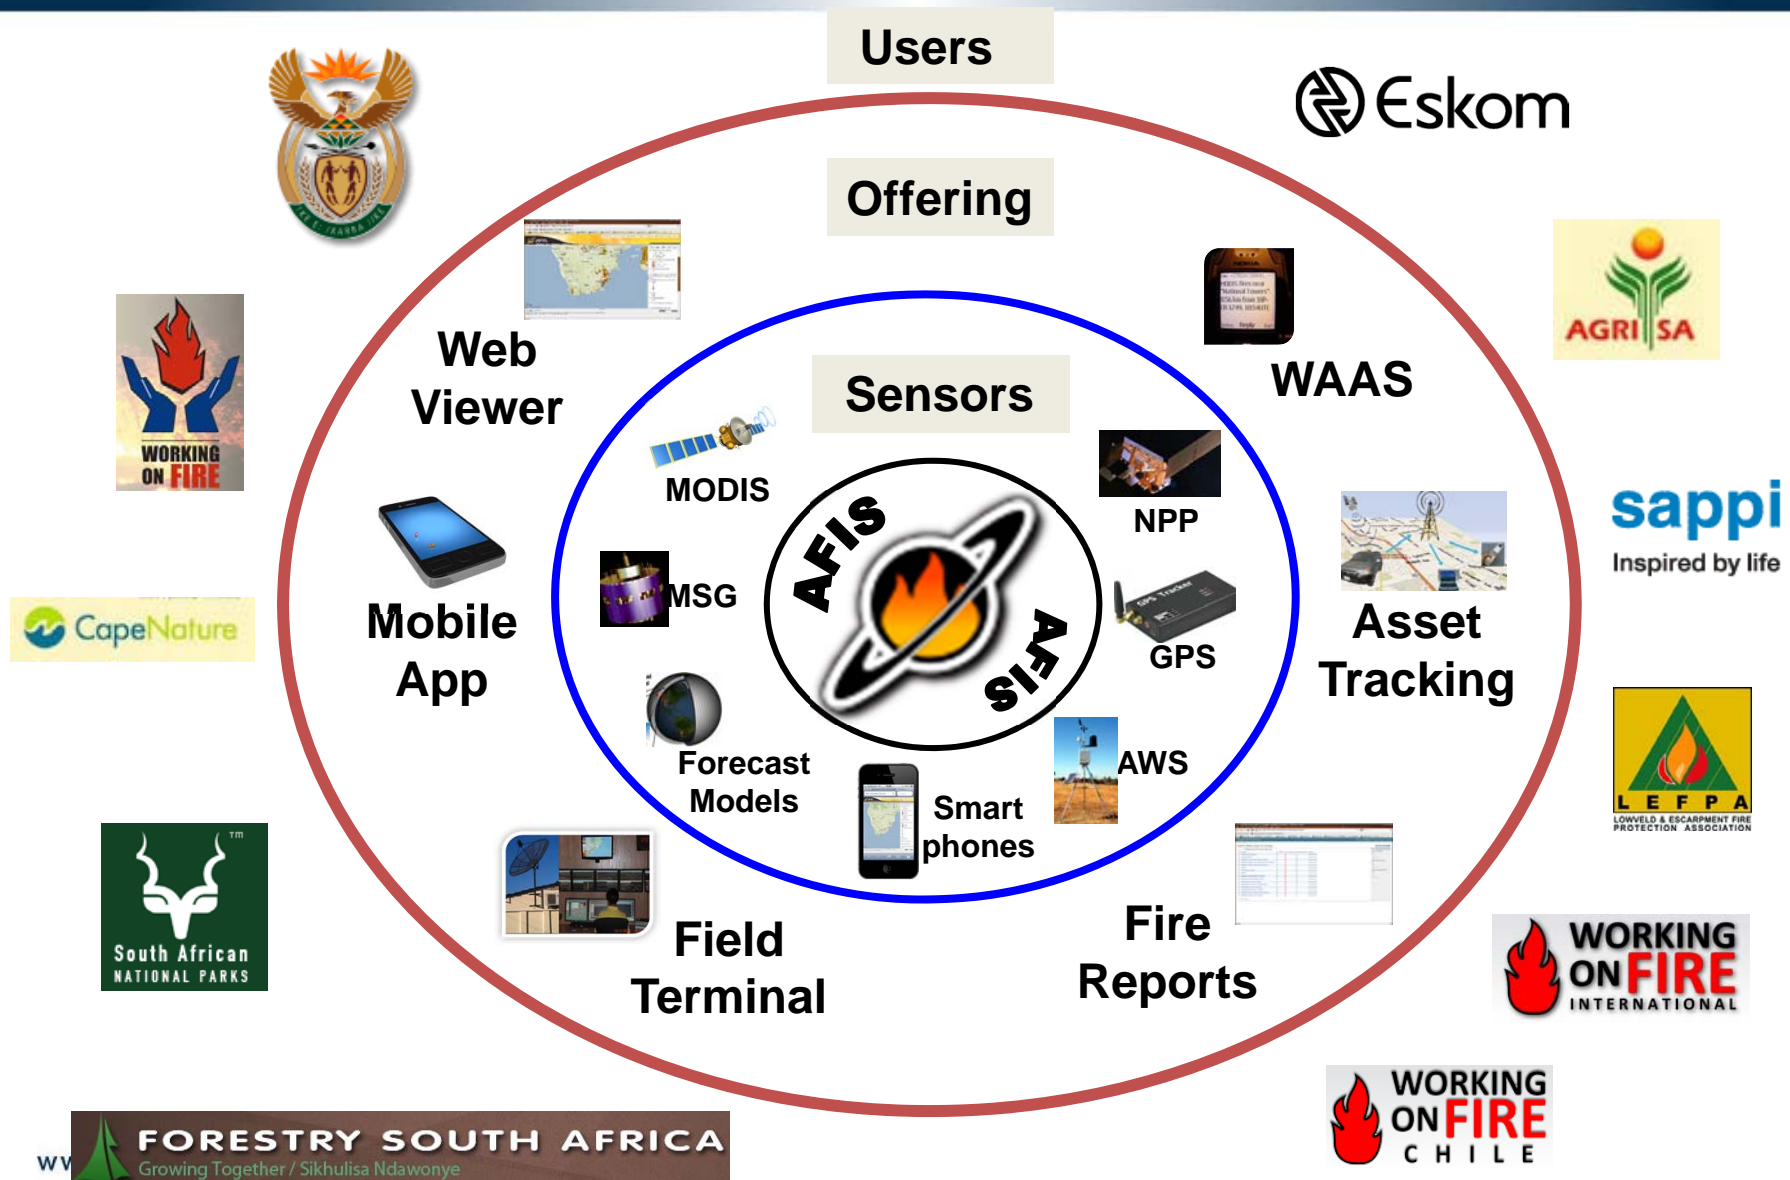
Users

Eskom

Offering

AGRI SA

WORKING ON FIRE

Web Viewer

WAAS

Sensors

MODIS

NPP

sappi
Inspired by life

AFIS

AFIS

MSG

Mobile App

GPS

Asset Tracking

CapeNature

Forecast Models

AWS

Smart phones

L E F P A
LOWVELD & ESCARPMENT FIRE PROTECTION ASSOCIATION

South African
NATIONAL PARKS

Field Terminal

Fire Reports

WORKING ON FIRE INTERNATIONAL

WORKING ON FIRE CHILE

FORESTRY SOUTH AFRICA
Growing Together / Sikhulisa Ndawonye

WV